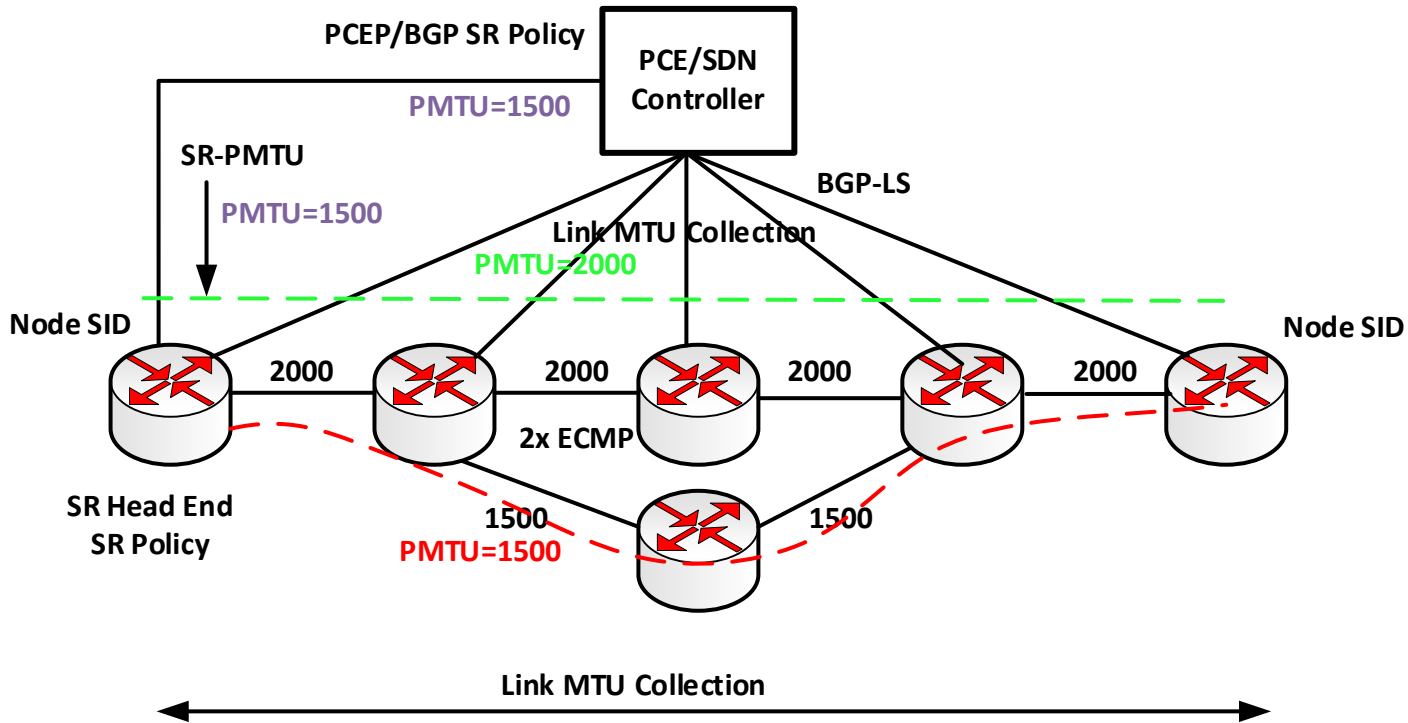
PCEP/BGP SR Policy

PCE/SDN Controller

PMTU=1500

SR-PMTU

PMTU=1500

BGP-LS

Link MTU Collection

PMTU=2000

Node SID

Node SID

2000

2000

2000

2000

2x ECMP

SR Head End
SR Policy

1500

1500

PMTU=1500

Link MTU Collection